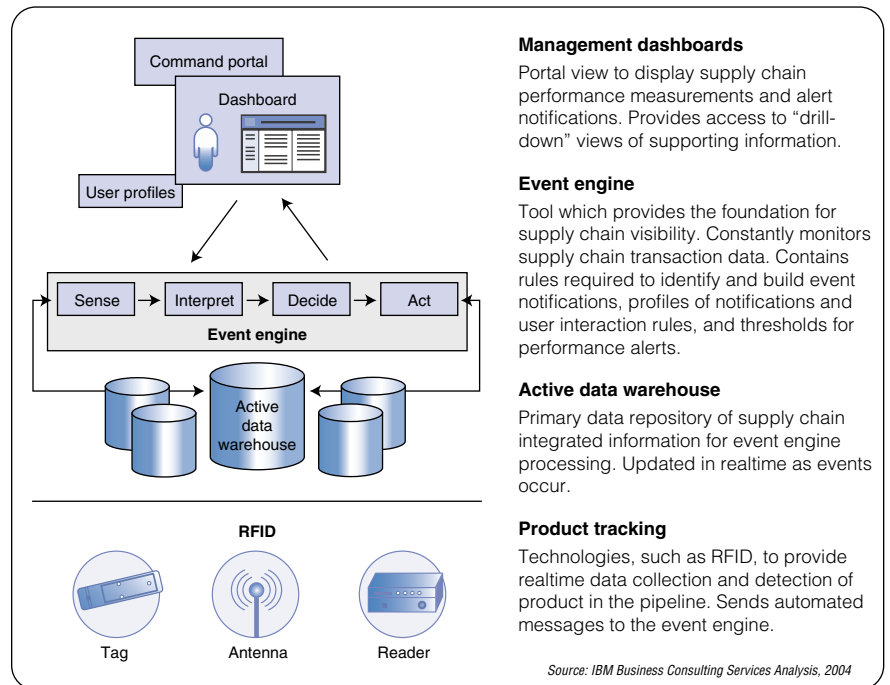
Command portal

Dashboard

User profiles

Sense

Interpret

Decide

Act

Event engine

Active data warehouse

RFID

Tag

Antenna

Reader

**Management dashboards**

Portal view to display supply chain performance measurements and alert notifications. Provides access to "drill-down" views of supporting information.

**Event engine**

Tool which provides the foundation for supply chain visibility. Constantly monitors supply chain transaction data. Contains rules required to identify and build event notifications, profiles of notifications and user interaction rules, and thresholds for performance alerts.

**Active data warehouse**

Primary data repository of supply chain integrated information for event engine processing. Updated in realtime as events occur.

**Product tracking**

Technologies, such as RFID, to provide realtime data collection and detection of product in the pipeline. Sends automated messages to the event engine.

Source: IBM Business Consulting Services Analysis, 2004